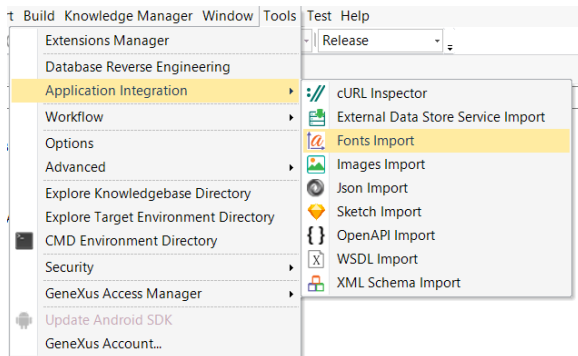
t Build Knowledge Manager Window Tools Test Help

Release

Extensions Manager
Database Reverse Engineering
Application Integration
Workflow
Options
Advanced
Explore Knowledgebase Directory
Explore Target Environment Directory
CMD Environment Directory
Security
GeneXus Access Manager
Update Android SDK
GeneXus Account...

cURL Inspector
External Data Store Service Import
Fonts Import
Images Import
Json Import
Sketch Import
OpenAPI Import
WSDL Import
XML Schema Import